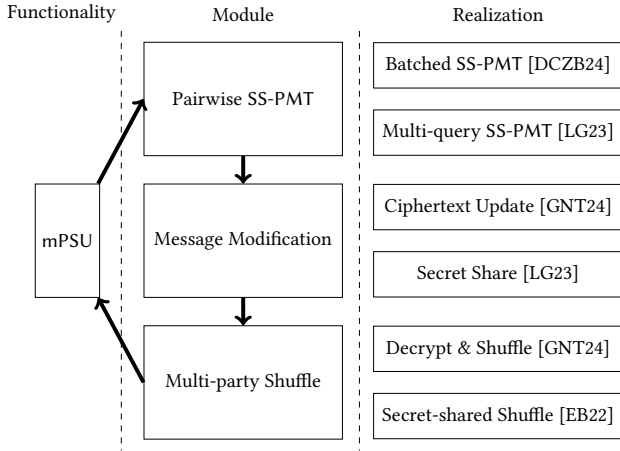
Functionality

Module

Realization

mPSU

Pairwise SS-PMT

Message Modification

Multi-party Shuffle

Batched SS-PMT [DCZB24]

Multi-query SS-PMT [LG23]

Ciphertext Update [GNT24]

Secret Share [LG23]

Decrypt & Shuffle [GNT24]

Secret-shared Shuffle [EB22]